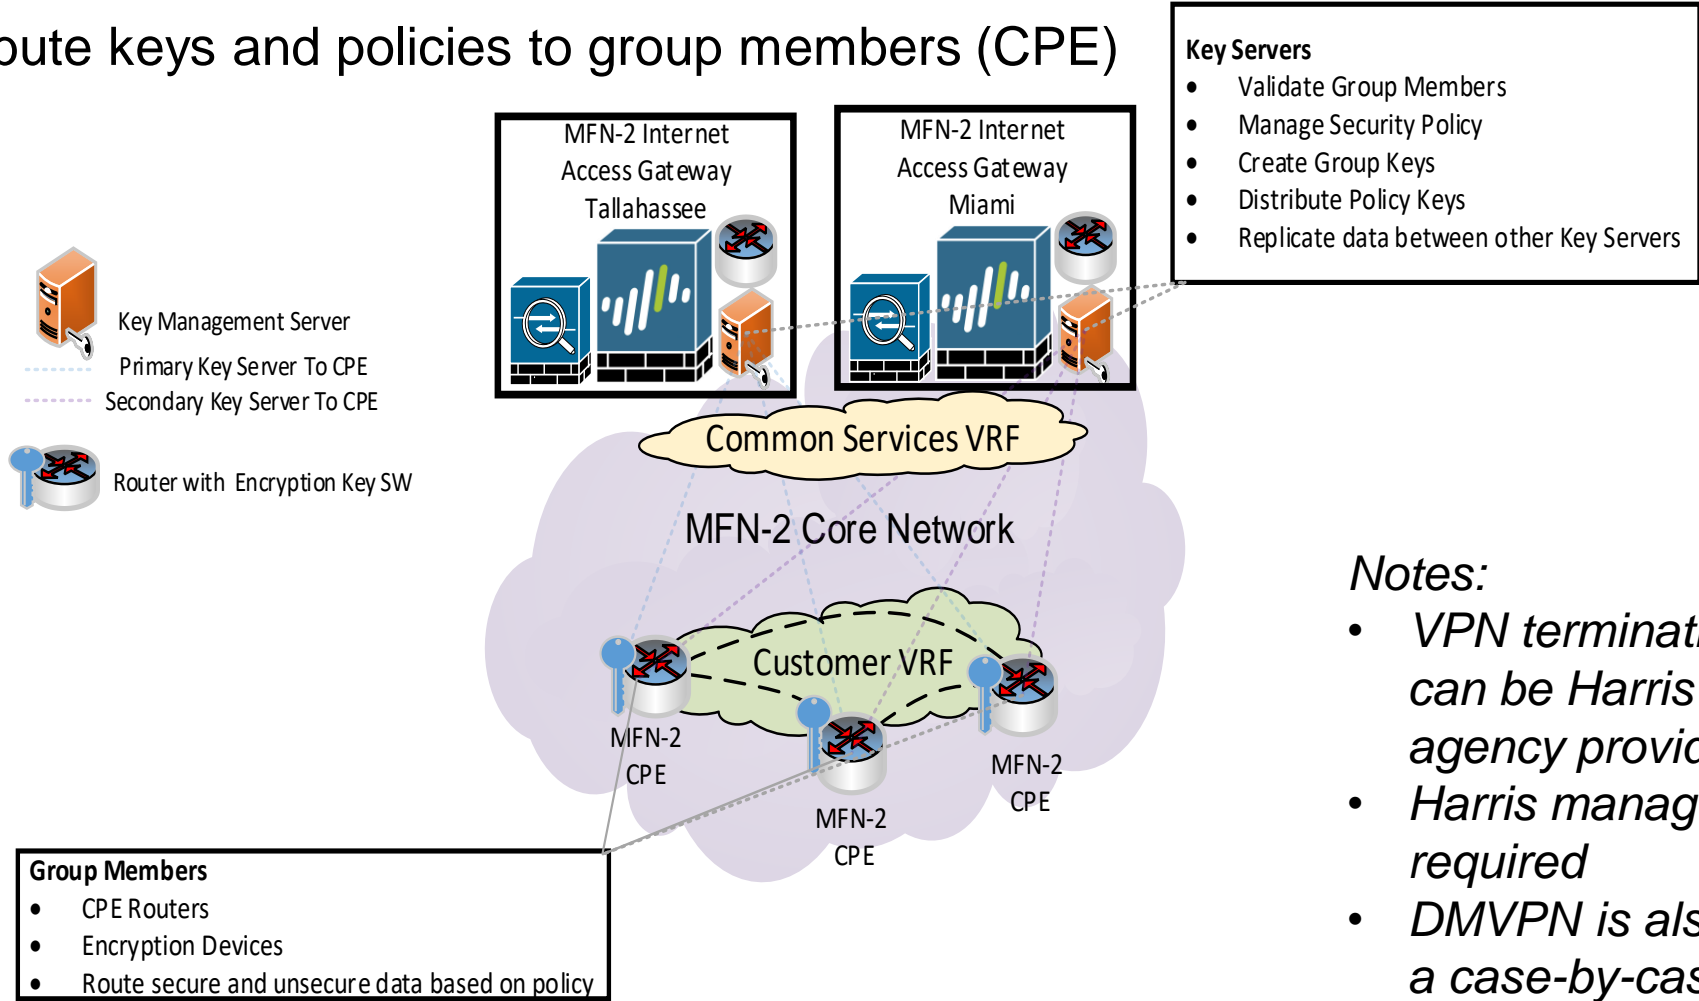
oute keys and policies to group members (CPE)

MFN-2 Internet Access Gateway Tallahassee

MFN-2 Internet Access Gateway Miami

Key Servers
- Validate Group Members
- Manage Security Policy
- Create Group Keys
- Distribute Policy Keys
- Replicate data between other Key Servers

Key Management Server
Primary Key Server To CPE
Secondary Key Server To CPE

Router with Encryption Key SW

Common Services VRF

MFN-2 Core Network

Customer VRF

MFN-2 CPE

MFN-2 CPE

MFN-2 CPE

Group Members
- CPE Routers
- Encryption Devices
- Route secure and unsecure data based on policy

Notes:
- VPN terminat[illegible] can be Harris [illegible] agency provi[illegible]
- Harris manag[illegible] required
- DMVPN is als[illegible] a case-by-cas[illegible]